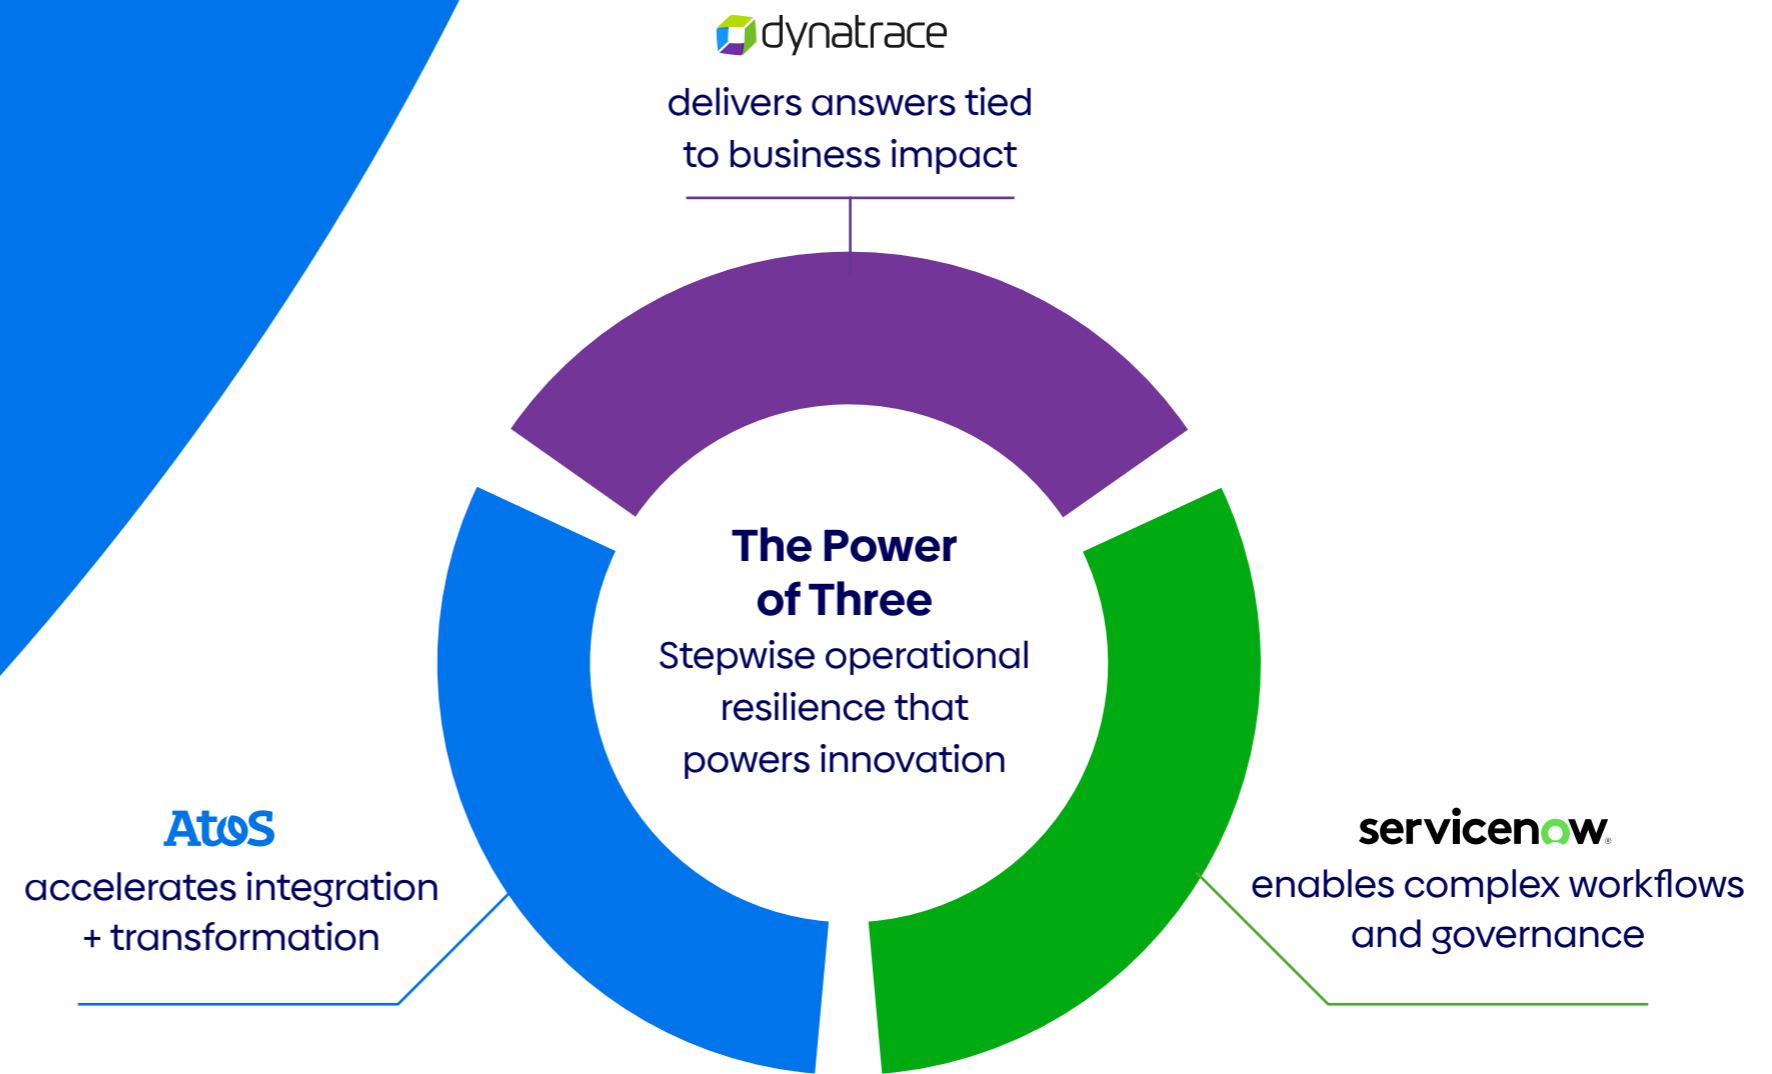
dynatrace
delivers answers tied to business impact

The Power of Three
Stepwise operational resilience that powers innovation

Atos
accelerates integration + transformation

servicenow.
enables complex workflows and governance